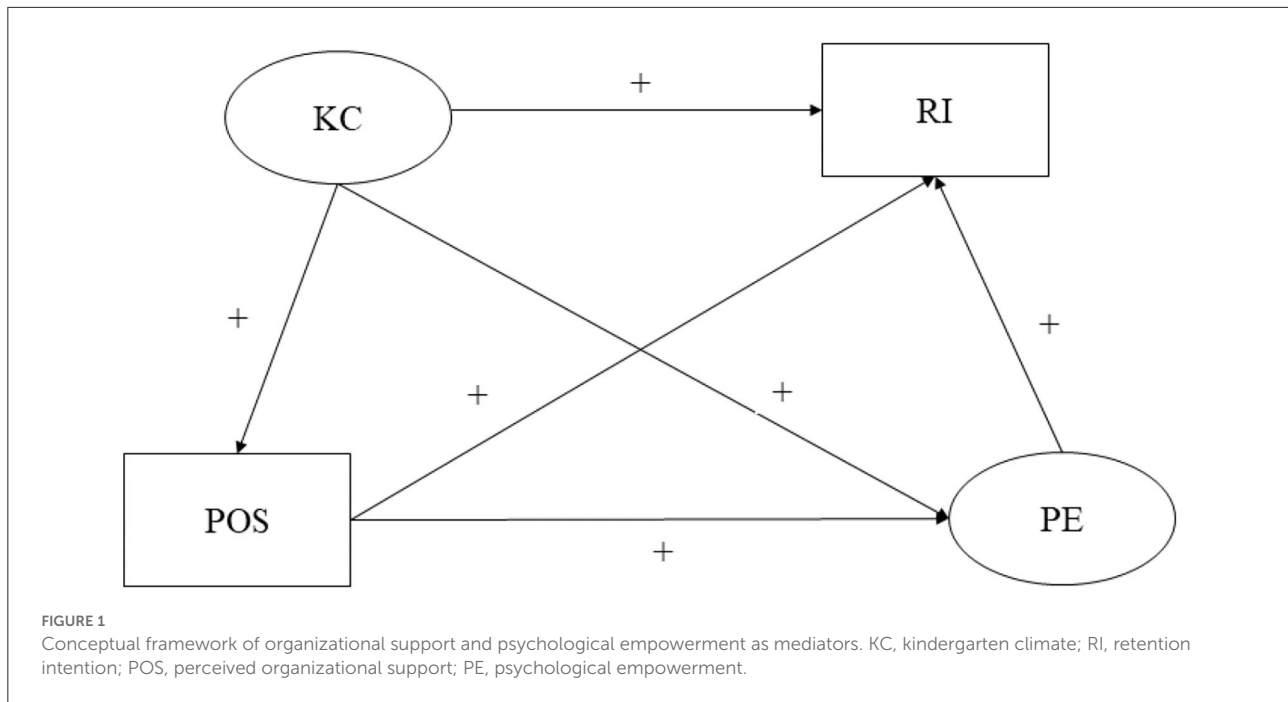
KC

+

RI

+

+

+

+

POS

PE

+

FIGURE 1
Conceptual framework of organizational support and psychological empowerment as mediators. KC, kindergarten climate; RI, retention intention; POS, perceived organizational support; PE, psychological empowerment.